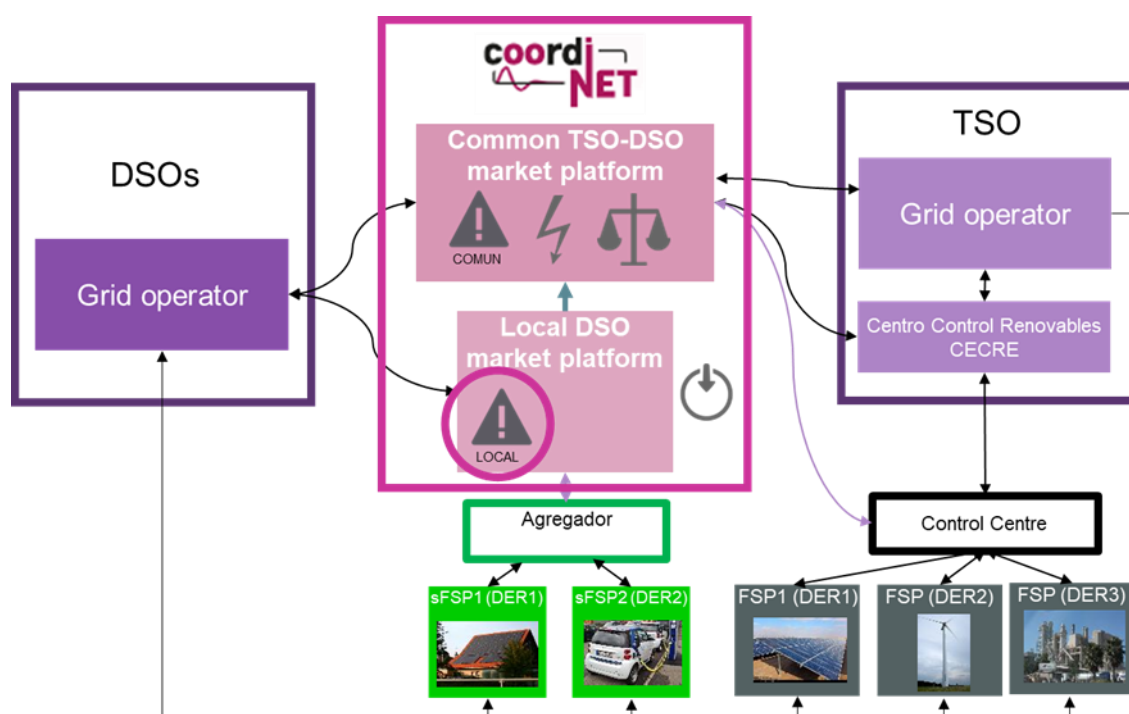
coordiNET

DSOs

Grid operator

Common TSO-DSO market platform

COMUN

Local DSO market platform

LOCAL

TSO

Grid operator

Centro Control Renovables CECRE

Agregador

Control Centre

sFSP1 (DER1)

sFSP2 (DER2)

FSP1 (DER1)

FSP (DER2)

FSP (DER3)